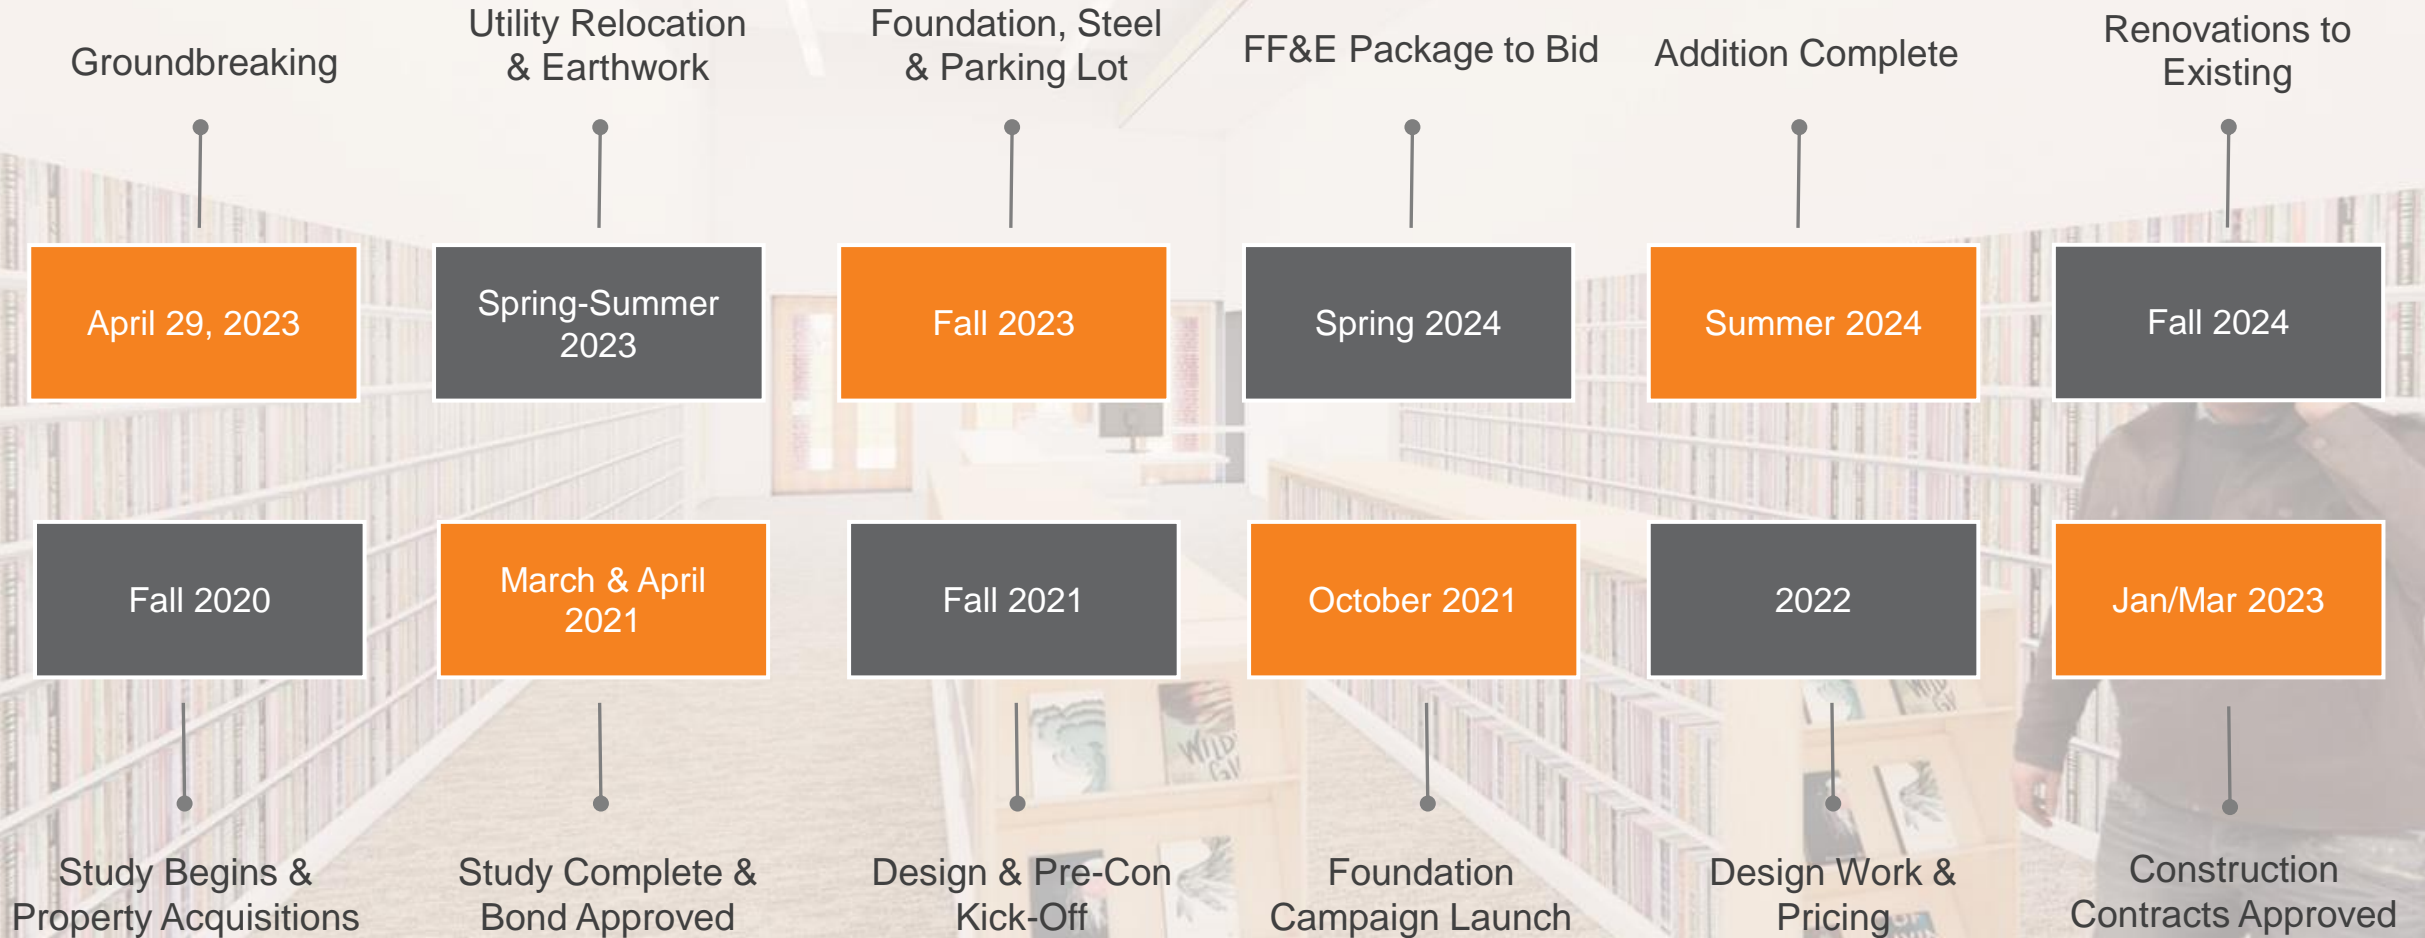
Groundbreaking

Utility Relocation & Earthwork

Foundation, Steel & Parking Lot

FF&E Package to Bid

Addition Complete

Renovations to Existing

April 29, 2023

Spring-Summer 2023

Fall 2023

Spring 2024

Summer 2024

Fall 2024

Fall 2020

March & April 2021

Fall 2021

October 2021

2022

Jan/Mar 2023

Study Begins & Property Acquisitions

Study Complete & Bond Approved

Design & Pre-Con Kick-Off

Foundation Campaign Launch

Design Work & Pricing

Construction Contracts Approved